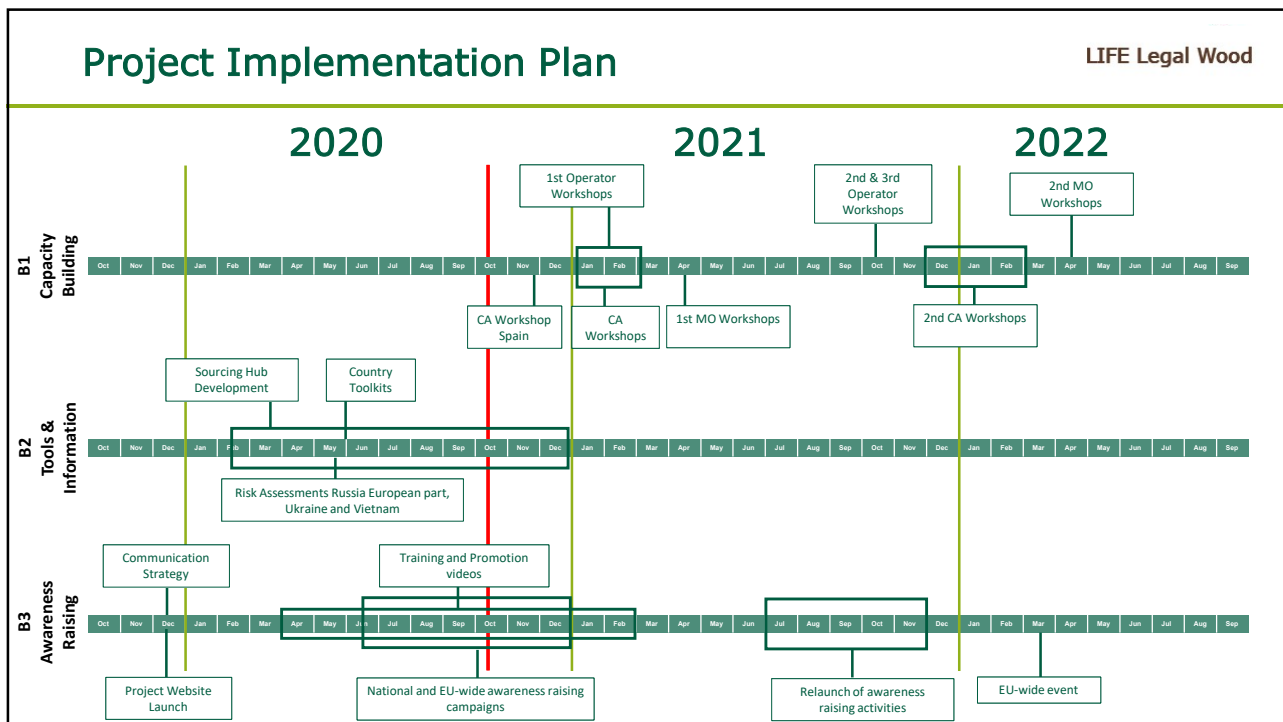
Project Implementation Plan

LIFE Legal Wood

2020

2021

2022

B1 Capacity Building

1st Operator Workshops

2nd & 3rd Operator Workshops

2nd MO Workshops

Oct Nov Dec Jan Feb Mar Apr May Jun Jul Aug Sep Oct Nov Dec Jan Feb Mar Apr May Jun Jul Aug Sep Oct Nov Dec Jan Feb Mar Apr May Jun Jul Aug Sep

CA Workshop Spain

CA Workshops

1st MO Workshops

2nd CA Workshops

B2 Tools & Information

Sourcing Hub Development

Country Toolkits

Oct Nov Dec Jan Feb Mar Apr May Jun Jul Aug Sep Oct Nov Dec Jan Feb Mar Apr May Jun Jul Aug Sep Oct Nov Dec Jan Feb Mar Apr May Jun Jul Aug Sep

Risk Assessments Russia European part, Ukraine and Vietnam

B3 Awareness Raising

Communication Strategy

Training and Promotion videos

Oct Nov Dec Jan Feb Mar Apr May Jun Jul Aug Sep Oct Nov Dec Jan Feb Mar Apr May Jun Jul Aug Sep Oct Nov Dec Jan Feb Mar Apr May Jun Jul Aug Sep

Project Website Launch

National and EU-wide awareness raising campaigns

Relaunch of awareness raising activities

EU-wide event